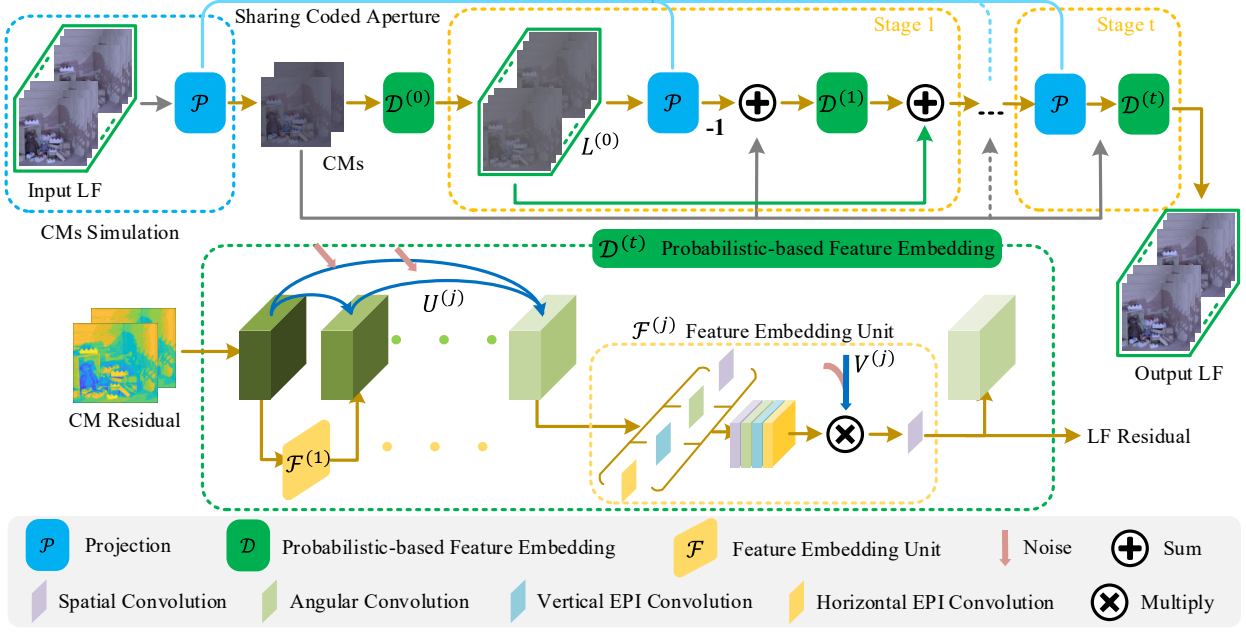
Sharing Coded Aperture

Stage 1

Stage t

$\mathcal{P}$

CMs

$\mathcal{D}^{(0)}$

$\mathcal{P}$

-1

$\mathcal{D}^{(1)}$

...

$\mathcal{P}$

$\mathcal{D}^{(t)}$

$L^{(0)}$

Input LF

CMs Simulation

$\mathcal{D}^{(t)}$ Probabilistic-based Feature Embedding

$U^{(j)}$

CM Residual

$\mathcal{F}^{(1)}$

$\mathcal{F}^{(j)}$ Feature Embedding Unit

$V^{(j)}$

LF Residual

Output LF

$\mathcal{P}$ Projection

$\mathcal{D}$ Probabilistic-based Feature Embedding

$\mathcal{F}$ Feature Embedding Unit

Noise

Sum

Spatial Convolution

Angular Convolution

Vertical EPI Convolution

Horizontal EPI Convolution

Multiply